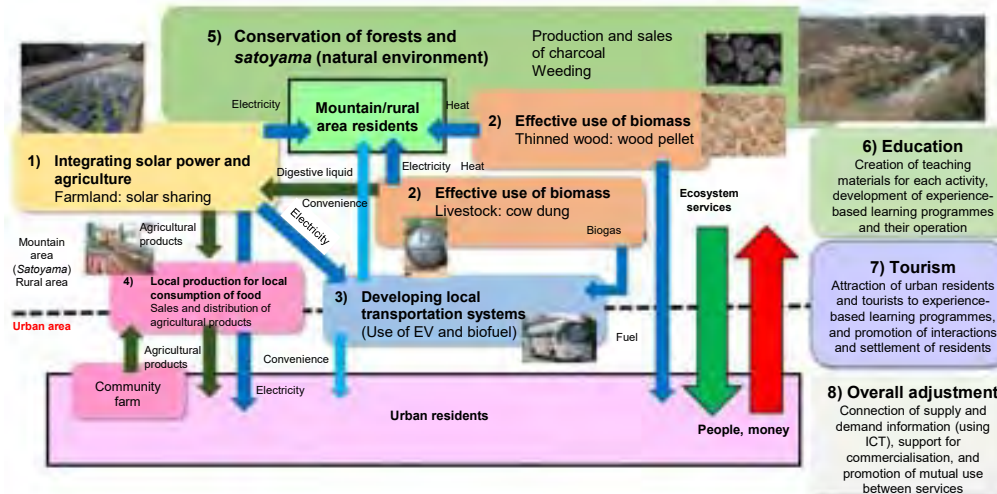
5) Conservation of forests and *satoyama* (natural environment)

Production and sales of charcoal
Weeding

Electricity

Mountain/rural area residents

Heat

2) Effective use of biomass
Thinned wood: wood pellet

1) Integrating solar power and agriculture
Farmland: solar sharing

Digestive liquid

Electricity Heat

2) Effective use of biomass
Livestock: cow dung

Convenience

Electricity

Biogas

Ecosystem services

6) Education
Creation of teaching materials for each activity, development of experience-based learning programmes and their operation

Agricultural products

Mountain area (*Satoyama*) Rural area

4) Local production for local consumption of food
Sales and distribution of agricultural products

3) Developing local transportation systems
(Use of EV and biofuel)

7) Tourism
Attraction of urban residents and tourists to experience-based learning programmes, and promotion of interactions and settlement of residents

Urban area

Fuel

Agricultural products

Convenience

Community farm

Electricity

Urban residents

People, money

8) Overall adjustment
Connection of supply and demand information (using ICT), support for commercialisation, and promotion of mutual use between services